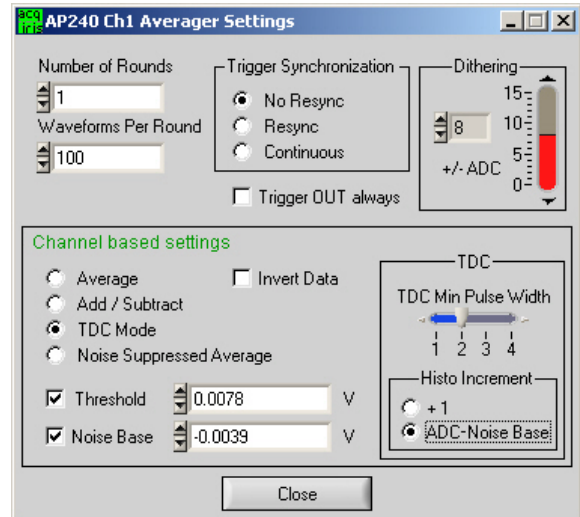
acq iris AP240 Ch1 Averager Settings

Number of Rounds
1
Waveforms Per Round
100

Trigger Synchronization
No Resync
Resync
Continuous

Dithering
8
+/- ADC
15
10
5
0

Trigger OUT always

Channel based settings
Average
Add / Subtract
TDC Mode
Noise Suppressed Average
Invert Data

Threshold 0.0078 V
Noise Base -0.0039 V

TDC
TDC Min Pulse Width
1 2 3 4

Histo Increment
+ 1
ADC-Noise Base

Close